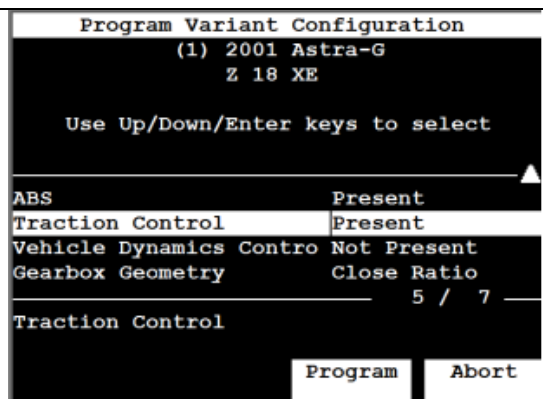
Program Variant Configuration
(1) 2001 Astra-G
Z 18 XE

Use Up/Down/Enter keys to select

| | |
|---|---|
| ABS | Present |
| Traction Control | Present |
| Vehicle Dynamics Contro | Not Present |
| Gearbox Geometry | Close Ratio |

5 / 7

Traction Control

Program Abort